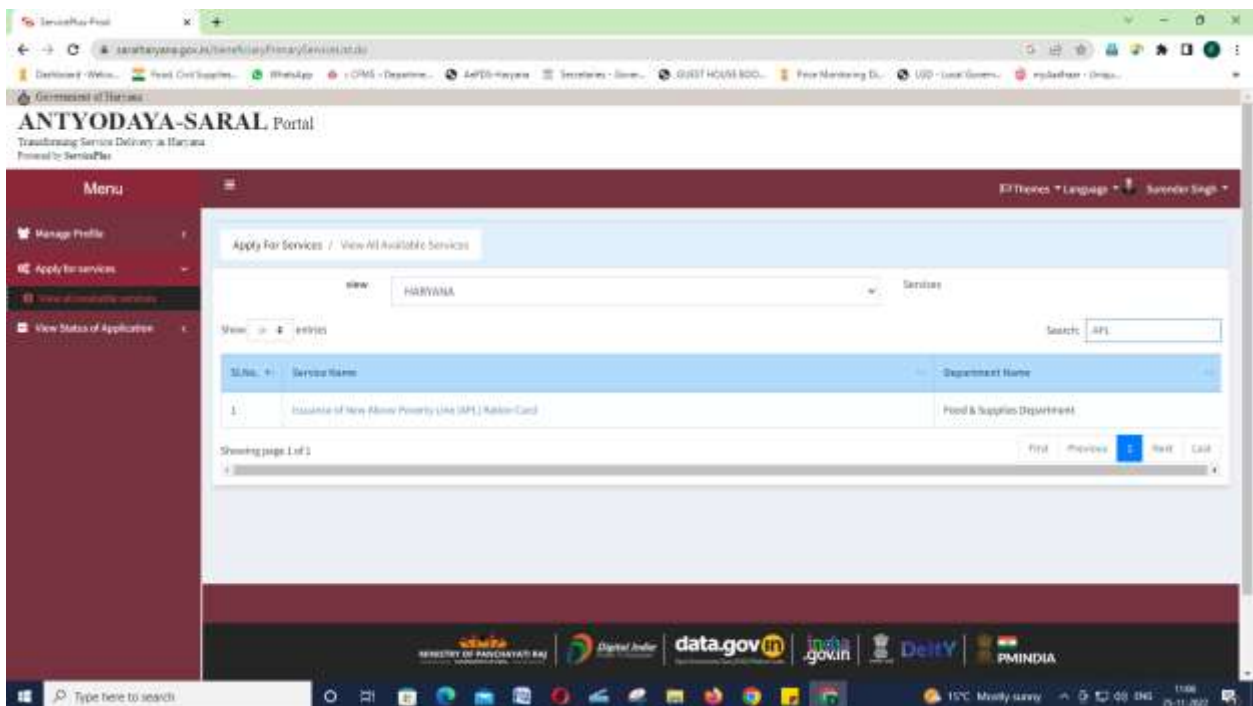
ServicePlus-Prod

saralharyana.gov.in/beneficiaryPrimaryServiceList.do

Government of Haryana

ANTYODAYA-SARAL Portal

Transforming Service Delivery in Haryana

Powered by ServicePlus

Menu

Themes Language Surender Singh

Manage Profile

Apply for services

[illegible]

View Status of Application

Apply For Services / View All Available Services

View HARYANA

Services

Show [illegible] entries

Search: APL

| Sl.No. | Service Name | Department Name |
|---|---|---|
| 1 | Issuance of New Above Poverty Line (APL) Ration Card | Food & Supplies Department |

Showing page 1 of 1

First Previous 1 Next Last

MINISTRY OF PANCHAYATI RAJ

Digital India

data.gov.in

india.gov.in

DeitY

PMINDIA

Type here to search

15°C Mostly sunny ENG 11:06 25-11-2022